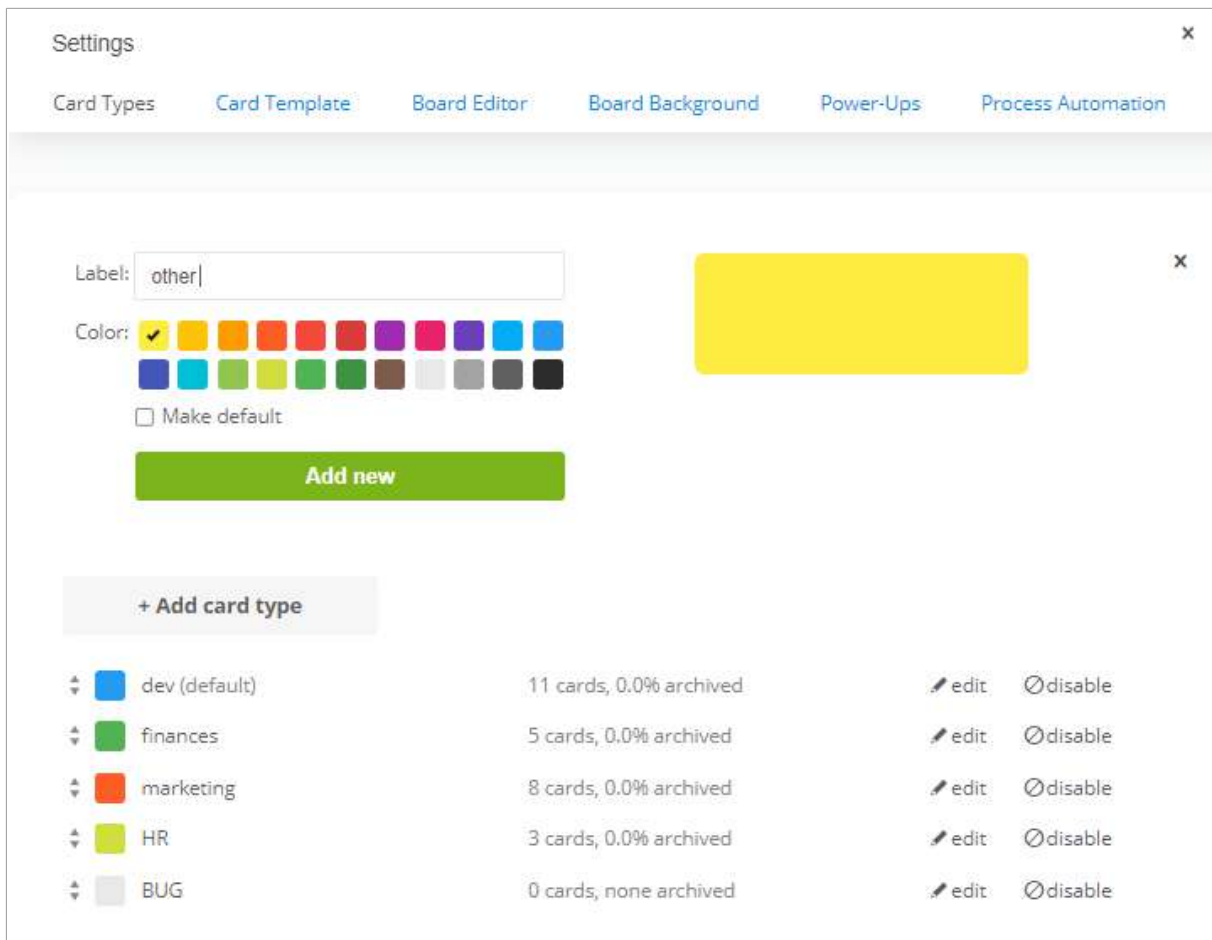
Settings

×

Card Types Card Template Board Editor Board Background Power-Ups Process Automation

Label: other

×

Color:

Make default

Add new

+ Add card type

| | | | |
|---|---|---|---|
| dev (default) | 11 cards, 0.0% archived | edit | disable |
| finances | 5 cards, 0.0% archived | edit | disable |
| marketing | 8 cards, 0.0% archived | edit | disable |
| HR | 3 cards, 0.0% archived | edit | disable |
| BUG | 0 cards, none archived | edit | disable |